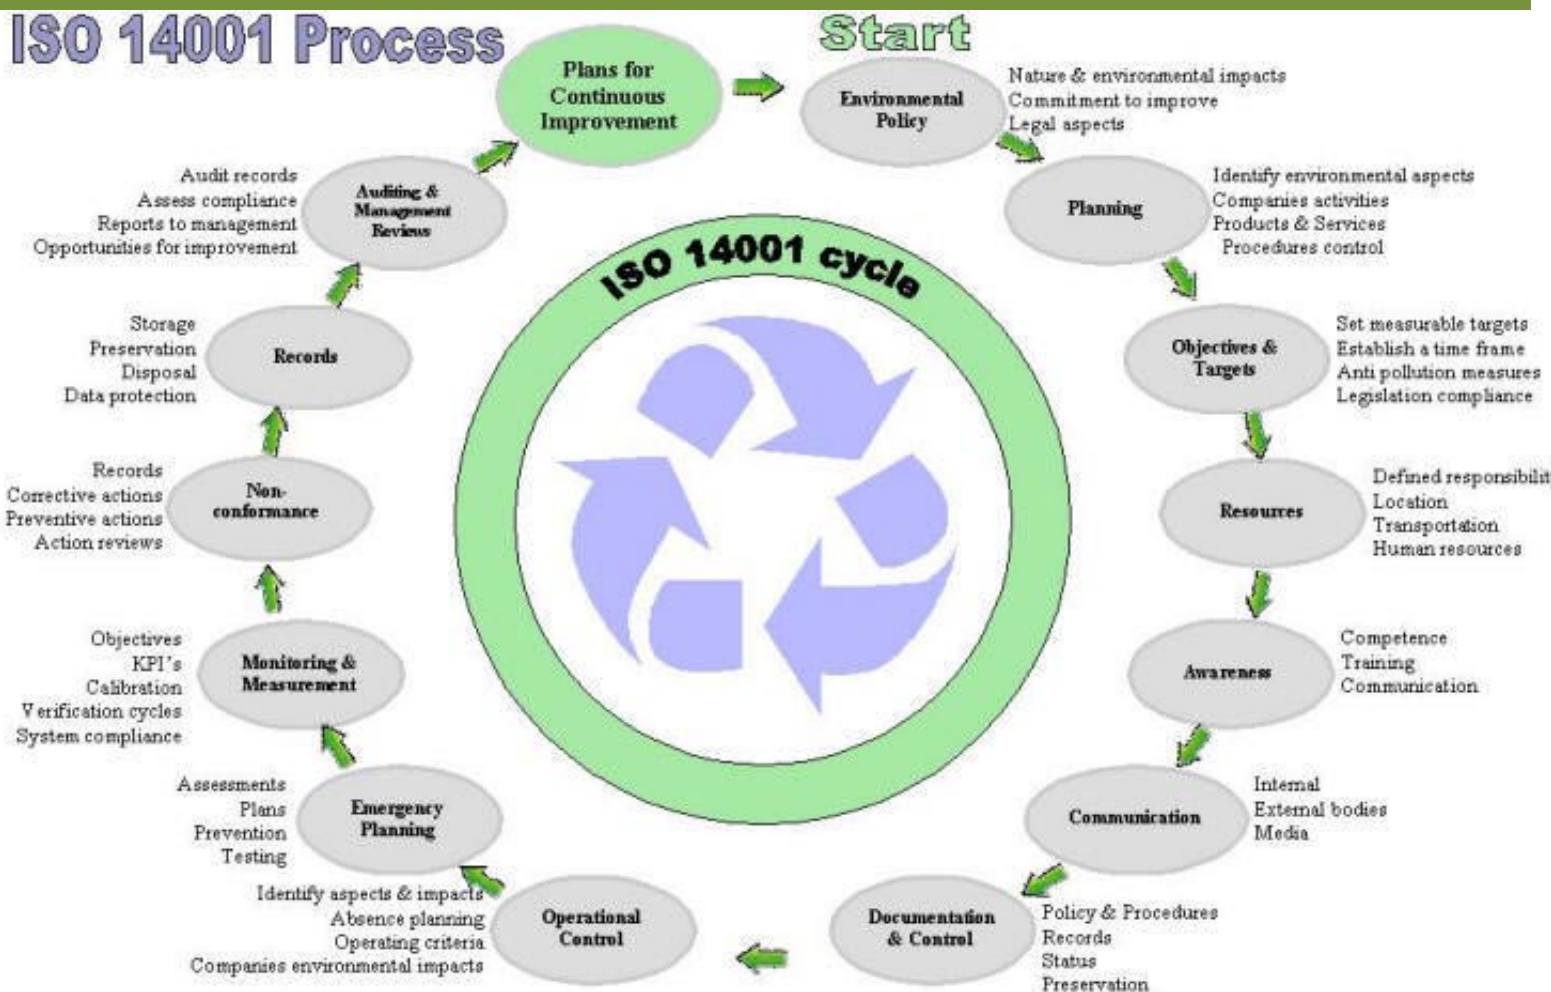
ISO 14001 Process

Start

Plans for Continuous Improvement

Environmental Policy
Nature & environmental impacts
Commitment to improve
Legal aspects

Planning
Identify environmental aspects
Companies activities
Products & Services
Procedures control

Objectives & Targets
Set measurable targets
Establish a time frame
Anti pollution measures
Legislation compliance

Resources
Defined responsibilit
Location
Transportation
Human resources

Awareness
Competence
Training
Communication

Communication
Internal
External bodies
Media

Documentation & Control
Policy & Procedures
Records
Status
Preservation

Operational Control
Identify aspects & impacts
Absence planning
Operating criteria
Companies environmental impacts

Emergency Planning
Assessments
Plans
Prevention
Testing

Monitoring & Measurement
Objectives
KPI's
Calibration
Verification cycles
System compliance

Non-conformance
Records
Corrective actions
Preventive actions
Action reviews

Records
Storage
Preservation
Disposal
Data protection

Auditing & Management Reviews
Audit records
Assess compliance
Reports to management
Opportunities for improvement

ISO 14001 cycle